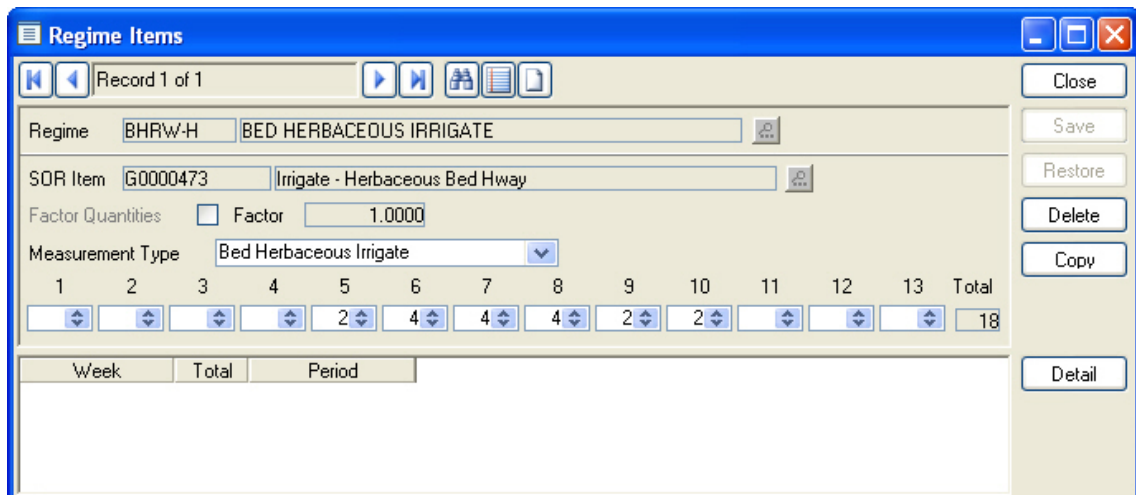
Regime Items

Record 1 of 1

Close

Save

Restore

Delete

Copy

Detail

Regime BHRW-H BED HERBACEOUS IRRIGATE

SOR Item G0000473 Irrigate - Herbaceous Bed Hway

Factor Quantities Factor 1.0000

Measurement Type Bed Herbaceous Irrigate

| 1 | 2 | 3 | 4 | 5 | 6 | 7 | 8 | 9 | 10 | 11 | 12 | 13 | Total |
|---|---|---|---|---|---|---|---|---|---|---|---|---|---|
| | | | | 2 | 4 | 4 | 4 | 2 | 2 | | | | 18 |

| Week | Total | Period |
|---|---|---|